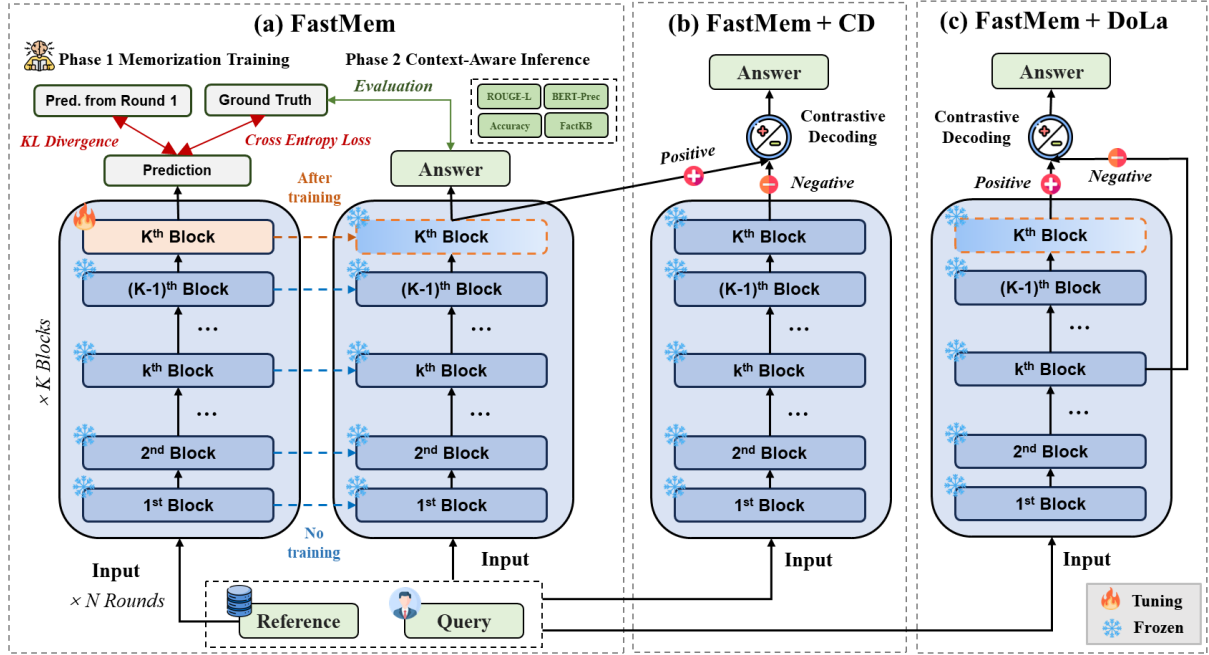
(a) FastMem

Phase 1 Memorization Training

Phase 2 Context-Aware Inference

Pred. from Round 1

Ground Truth

Evaluation

ROUGE-L

BERT-Prec

Accuracy

FactKB

KL Divergence

Cross Entropy Loss

Prediction

Answer

After training

$K^{th}$ Block

$(K-1)^{th}$ Block

…

$k^{th}$ Block

…

$2^{nd}$ Block

$1^{st}$ Block

$\times$ K Blocks

$K^{th}$ Block

$(K-1)^{th}$ Block

…

$k^{th}$ Block

…

$2^{nd}$ Block

$1^{st}$ Block

No training

Input

$\times$ N Rounds

Input

Reference

Query

(b) FastMem + CD

Answer

Contrastive Decoding

Positive

Negative

$K^{th}$ Block

$(K-1)^{th}$ Block

…

$k^{th}$ Block

…

$2^{nd}$ Block

$1^{st}$ Block

Input

(c) FastMem + DoLa

Answer

Contrastive Decoding

Positive

Negative

$K^{th}$ Block

$(K-1)^{th}$ Block

…

$k^{th}$ Block

…

$2^{nd}$ Block

$1^{st}$ Block

Input

Tuning

Frozen